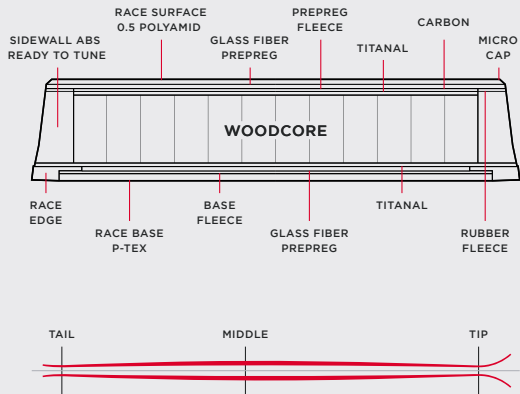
SIDEWALL ABS READY TO TUNE

RACE SURFACE 0.5 POLYAMID

GLASS FIBER PREPREG

PREPREG FLEECE

TITANAL

CARBON

MICRO CAP

WOODCORE

RACE EDGE

RACE BASE P-TEX

BASE FLEECE

GLASS FIBER PREPREG

TITANAL

RUBBER FLEECE

TAIL

MIDDLE

TIP